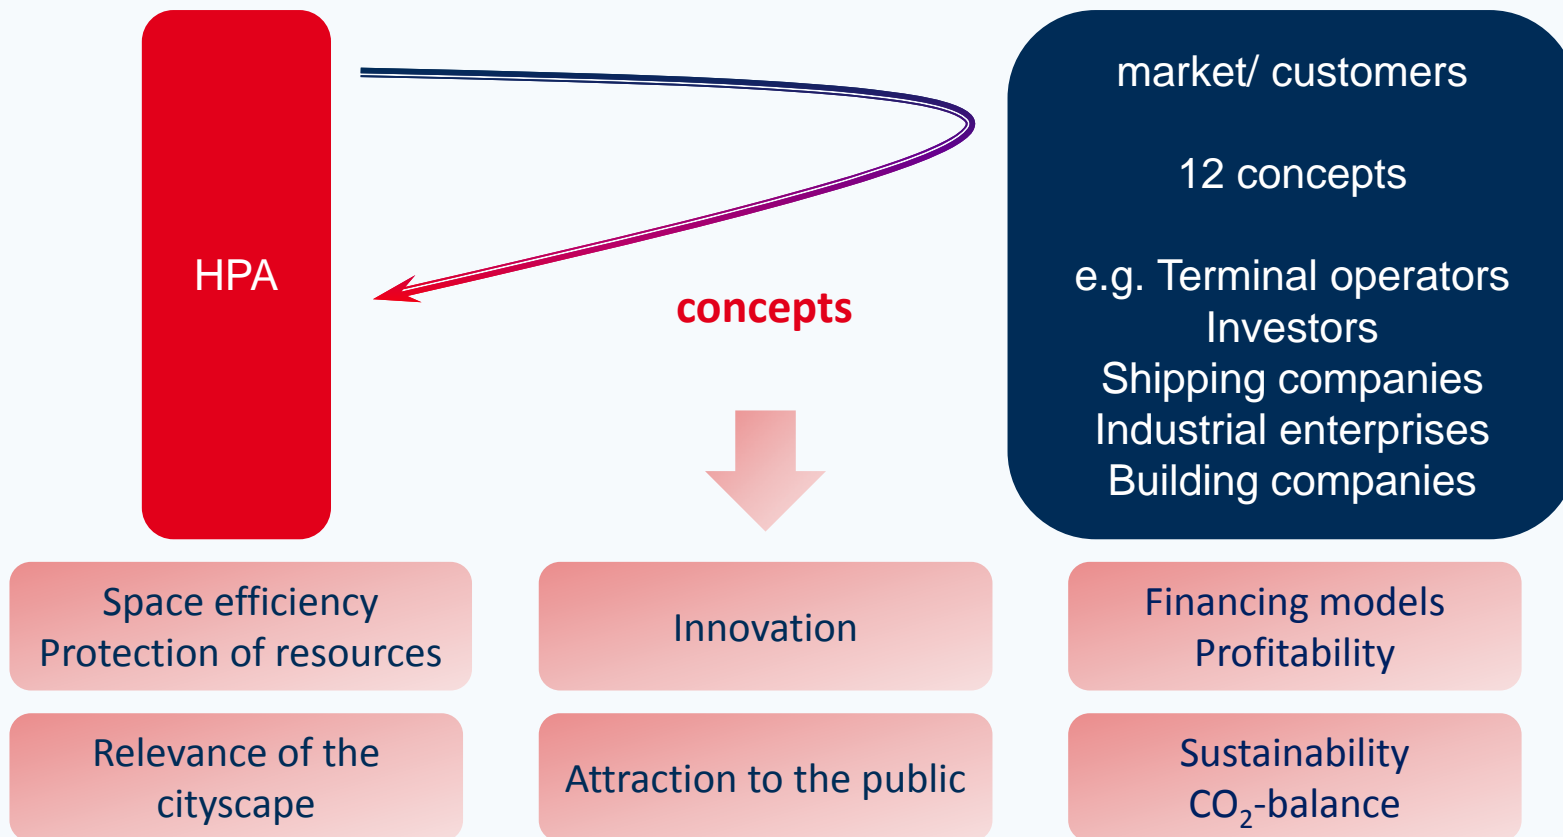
HPA

market/ customers

12 concepts

e.g. Terminal operators
Investors
Shipping companies
Industrial enterprises
Building companies

concepts

Space efficiency
Protection of resources

Innovation

Financing models
Profitability

Relevance of the cityscape

Attraction to the public

Sustainability
$CO_2$-balance